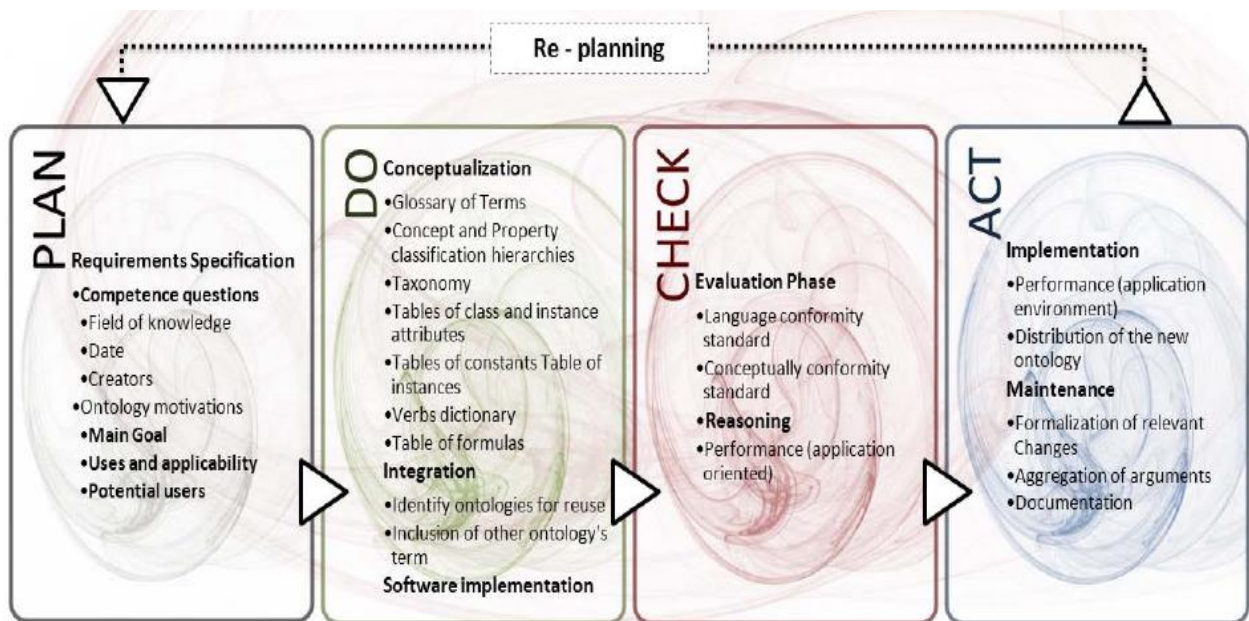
Re - planning

PLAN

Requirements Specification

•Competence questions
•Field of knowledge
•Date
•Creators
•Ontology motivations
•Main Goal
•Uses and applicability
•Potential users

DO

Conceptualization

•Glossary of Terms
•Concept and Property classification hierarchies
•Taxonomy
•Tables of class and instance attributes
•Tables of constants Table of instances
•Verbs dictionary
•Table of formulas

Integration

•Identify ontologies for reuse
•Inclusion of other ontology's term

Software implementation

CHECK

Evaluation Phase

•Language conformity standard
•Conceptually conformity standard
•Reasoning
•Performance (application oriented)

ACT

Implementation

•Performance (application environment)
•Distribution of the new ontology

Maintenance

•Formalization of relevant Changes
•Aggregation of arguments
•Documentation